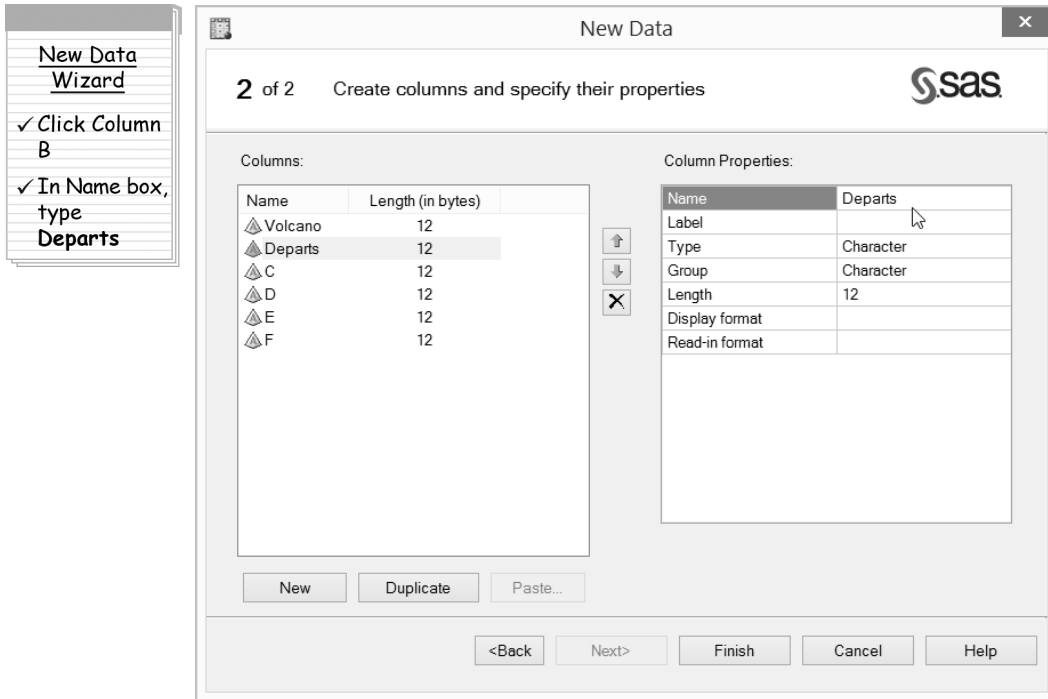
New Data Wizard

✓ Click Column B

✓ In Name box, type **Departs**

New Data

2 of 2 Create columns and specify their properties

sas

Columns:

| Name | Length (in bytes) |
|---|---|
| Volcano | 12 |
| Departs | 12 |
| C | 12 |
| D | 12 |
| E | 12 |
| F | 12 |

Column Properties:

| Name | Departs |
|---|---|
| Label | |
| Type | Character |
| Group | Character |
| Length | 12 |
| Display format | |
| Read-in format | |

New Duplicate Paste...

<Back Next> Finish Cancel Help